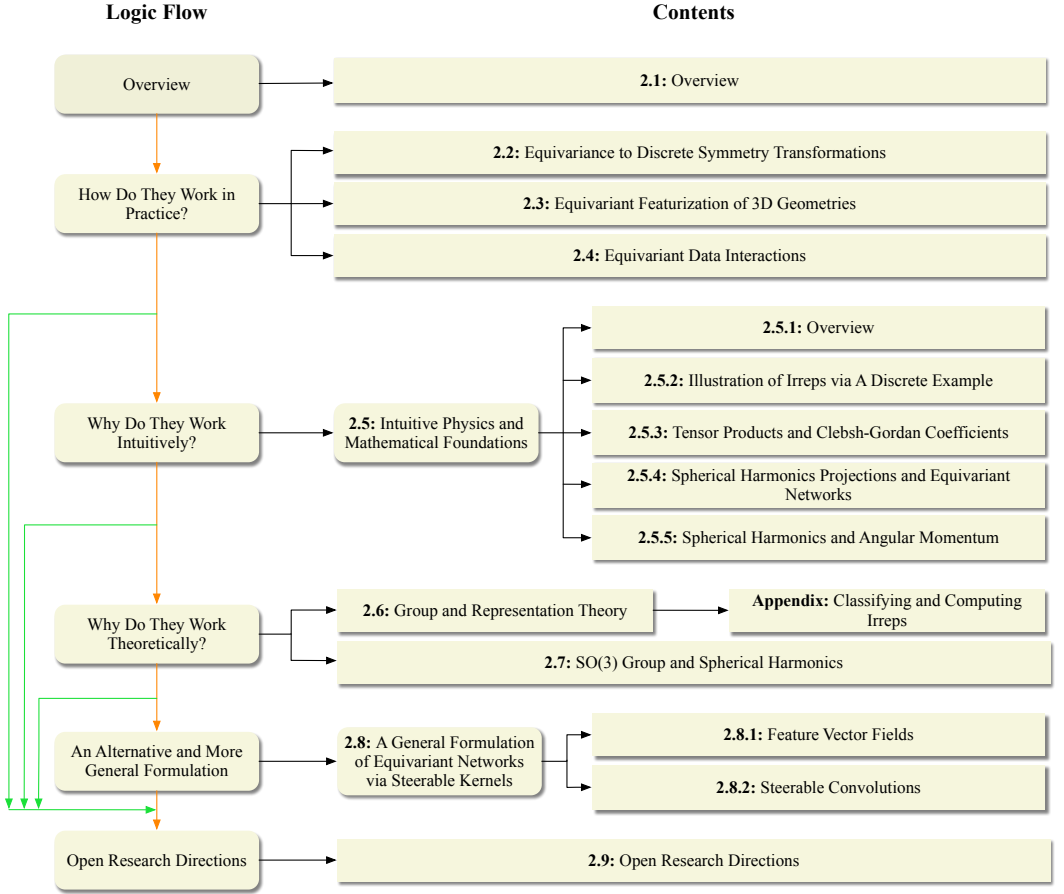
Logic Flow

Contents

Overview

**2.1:** Overview

How Do They Work in Practice?

**2.2:** Equivariance to Discrete Symmetry Transformations

**2.3:** Equivariant Featurization of 3D Geometries

**2.4:** Equivariant Data Interactions

Why Do They Work Intuitively?

**2.5:** Intuitive Physics and Mathematical Foundations

**2.5.1:** Overview

**2.5.2:** Illustration of Irreps via A Discrete Example

**2.5.3:** Tensor Products and Clebsh-Gordan Coefficients

**2.5.4:** Spherical Harmonics Projections and Equivariant Networks

**2.5.5:** Spherical Harmonics and Angular Momentum

Why Do They Work Theoretically?

**2.6:** Group and Representation Theory

**Appendix:** Classifying and Computing Irreps

**2.7:** SO(3) Group and Spherical Harmonics

An Alternative and More General Formulation

**2.8:** A General Formulation of Equivariant Networks via Steerable Kernels

**2.8.1:** Feature Vector Fields

**2.8.2:** Steerable Convolutions

Open Research Directions

**2.9:** Open Research Directions